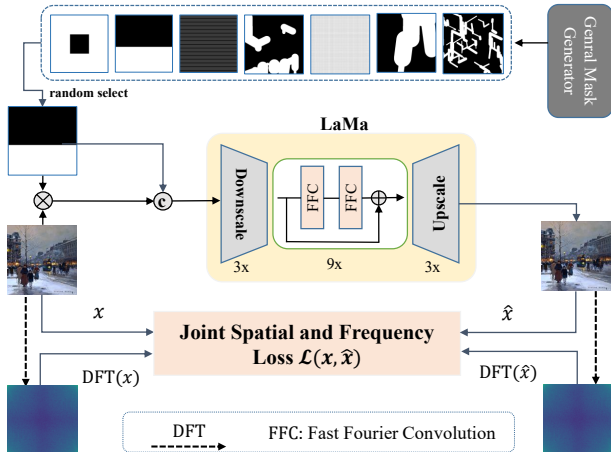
Genral Mask Generator

random select

c

LaMa

Downscale

FFC

FFC

Upscale

3x

9x

3x

$x$

$\hat{x}$

Joint Spatial and Frequency Loss $\mathcal{L}(x, \hat{x})$

DFT$(x)$

DFT$(\hat{x})$

DFT

FFC: Fast Fourier Convolution